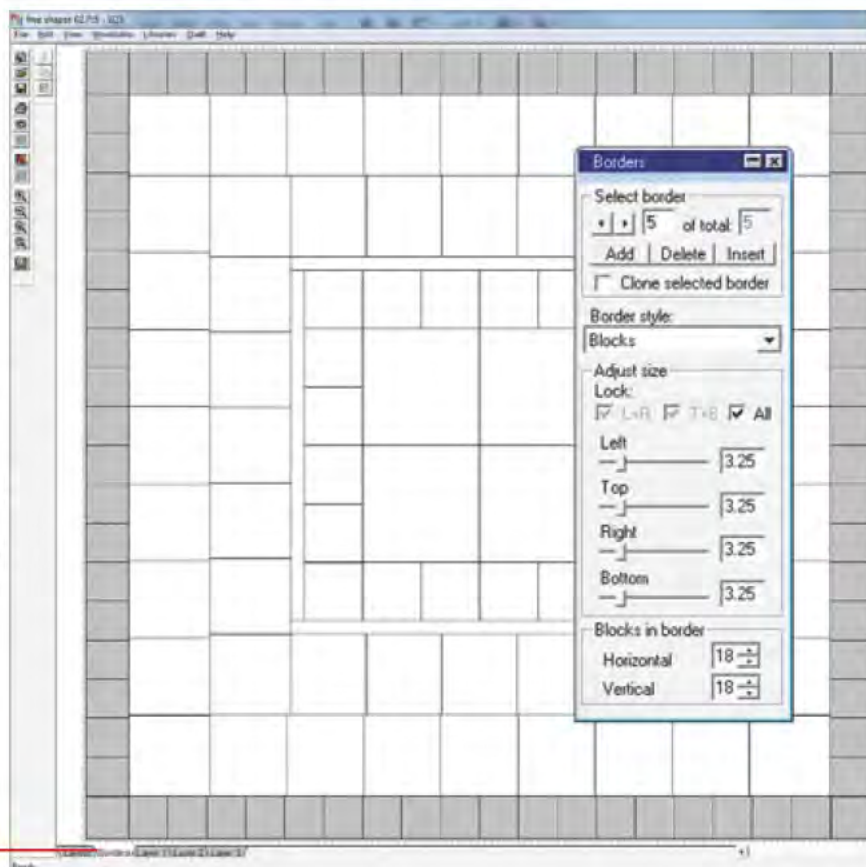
Borders

Select border

5 of total: 5

Add | Delete | Insert

Clone selected border

Border style:

Blocks

Adjust size

Lock:

L+R T+B All

Left

3.25

Top

3.25

Right

3.25

Bottom

3.25

Blocks in border

Horizontal 18

Vertical 18